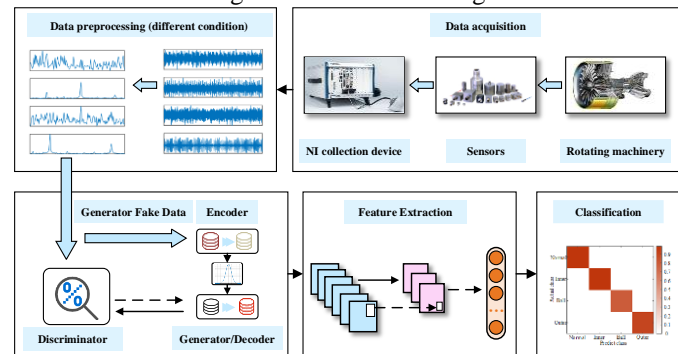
Data preprocessing (different condition)

Data acquisition

NI collection device

Sensors

Rotating machinery

Generator Fake Data

Encoder

Discriminator

Generator/Decoder

Feature Extraction

Classification

Normal
Inner
Ball
Outer
Normal Inner Ball Outer
Predict class
Actual class